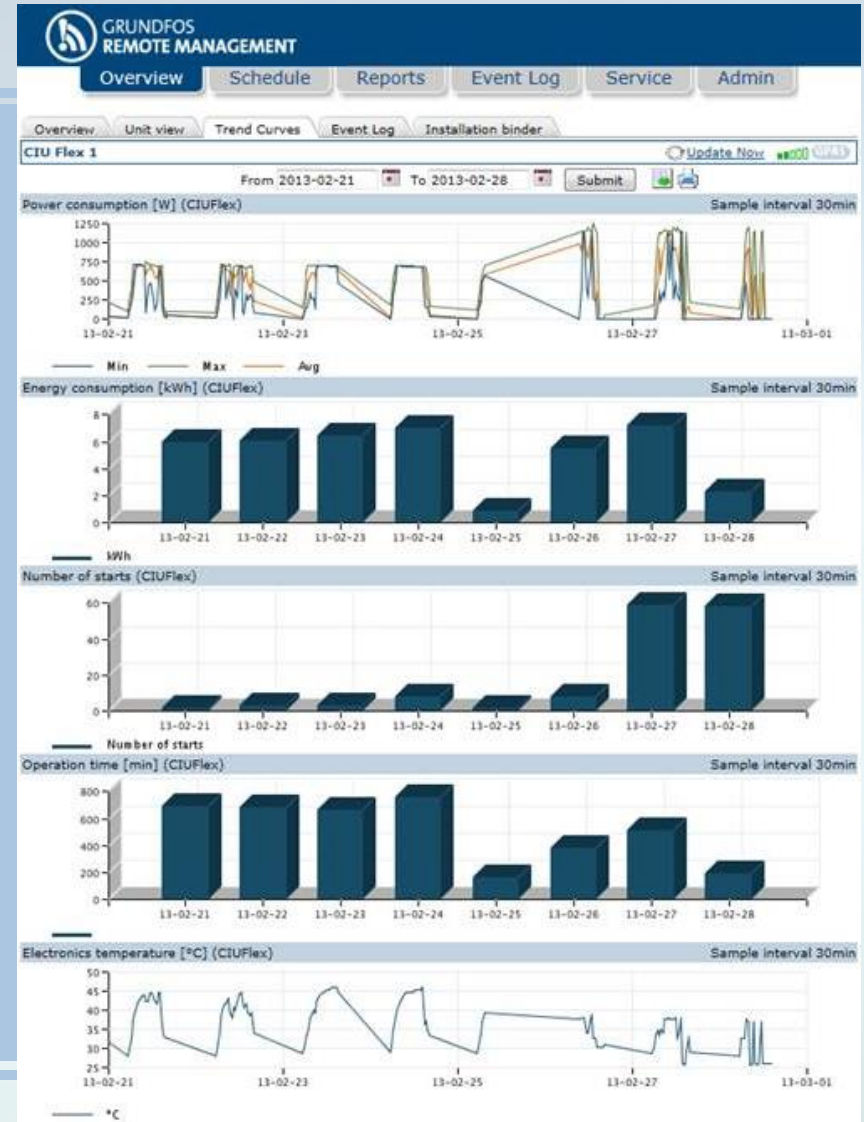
GRUNDFOS
REMOTE MANAGEMENT

Overview Schedule Reports Event Log Service Admin

Overview Unit view Trend Curves Event Log Installation binder

CIU Flex 1

Update Now

From 2013-02-21 To 2013-02-28 Submit

Power consumption [W] (CIUFlex)

Sample interval 30min

1250
1000
750
500
250
0
13-02-21 13-02-23 13-02-25 13-02-27 13-03-01

Min Max Avg

Energy consumption [kWh] (CIUFlex)

Sample interval 30min

8
6
4
2
0
13-02-21 13-02-22 13-02-23 13-02-24 13-02-25 13-02-26 13-02-27 13-02-28

kWh

Number of starts (CIUFlex)

Sample interval 30min

60
40
20
0
13-02-21 13-02-22 13-02-23 13-02-24 13-02-25 13-02-26 13-02-27 13-02-28

Number of starts

Operation time [min] (CIUFlex)

Sample interval 30min

800
600
400
200
0
13-02-21 13-02-22 13-02-23 13-02-24 13-02-25 13-02-26 13-02-27 13-02-28

Electronics temperature [°C] (CIUFlex)

Sample interval 30min

50
45
40
35
30
25
13-02-21 13-02-23 13-02-25 13-02-27 13-03-01

°C